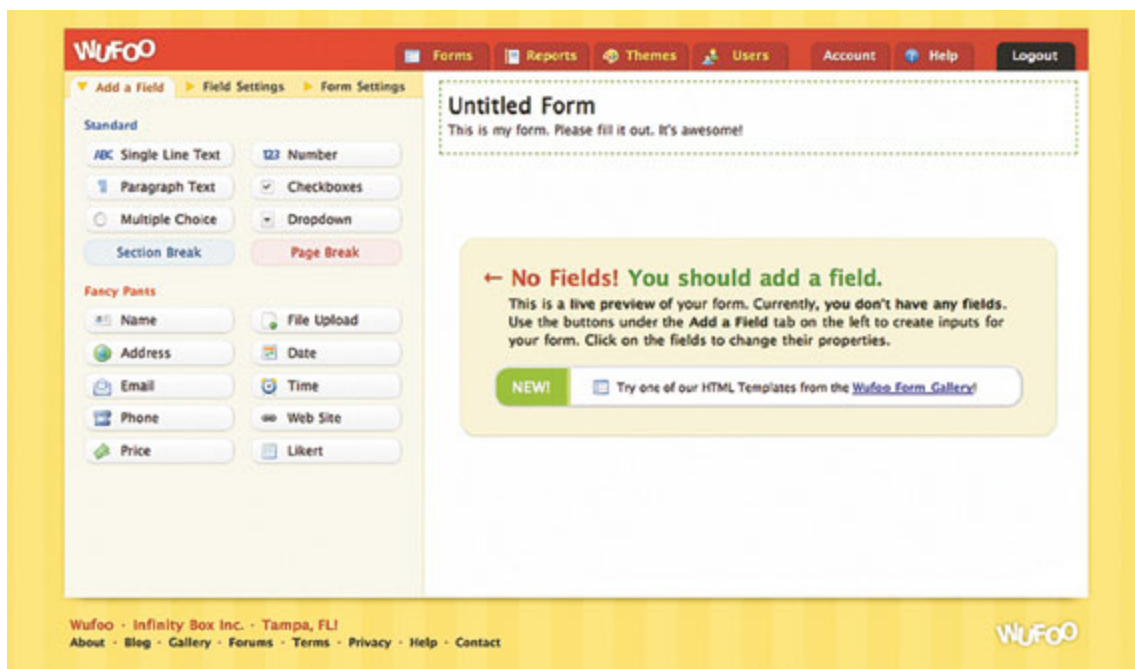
WUFOO

Forms Reports Themes Users Account Help Logout

Add a Field Field Settings Form Settings

Standard

ABC Single Line Text
123 Number
Paragraph Text
Checkboxes
Multiple Choice
Dropdown
Section Break
Page Break

Fancy Pants

Name
File Upload
Address
Date
Email
Time
Phone
Web Site
Price
Likert

Untitled Form
This is my form. Please fill it out. It's awesome!

← No Fields! You should add a field.
This is a live preview of your form. Currently, you don't have any fields. Use the buttons under the Add a Field tab on the left to create inputs for your form. Click on the fields to change their properties.

NEW! Try one of our HTML Templates from the Wufoo Form Gallery!

Wufoo · Infinity Box Inc. · Tampa, FL!
About · Blog · Gallery · Forums · Terms · Privacy · Help · Contact

WUFOO